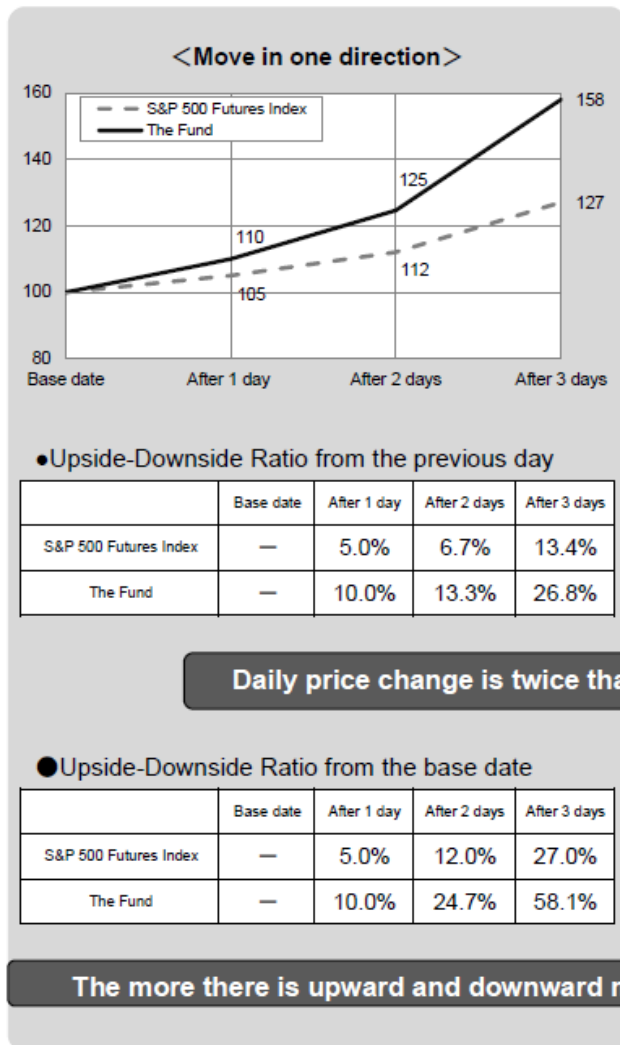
＜Move in one direction＞

S&P 500 Futures Index
The Fund

160
140
120
100
80

158
127
125
112
110
105

Base date
After 1 day
After 2 days
After 3 days

•Upside-Downside Ratio from the previous day

| | Base date | After 1 day | After 2 days | After 3 days |
|---|---|---|---|---|
| S&P 500 Futures Index | — | 5.0% | 6.7% | 13.4% |
| The Fund | — | 10.0% | 13.3% | 26.8% |

Daily price change is twice tha

●Upside-Downside Ratio from the base date

| | Base date | After 1 day | After 2 days | After 3 days |
|---|---|---|---|---|
| S&P 500 Futures Index | — | 5.0% | 12.0% | 27.0% |
| The Fund | — | 10.0% | 24.7% | 58.1% |

The more there is upward and downward r